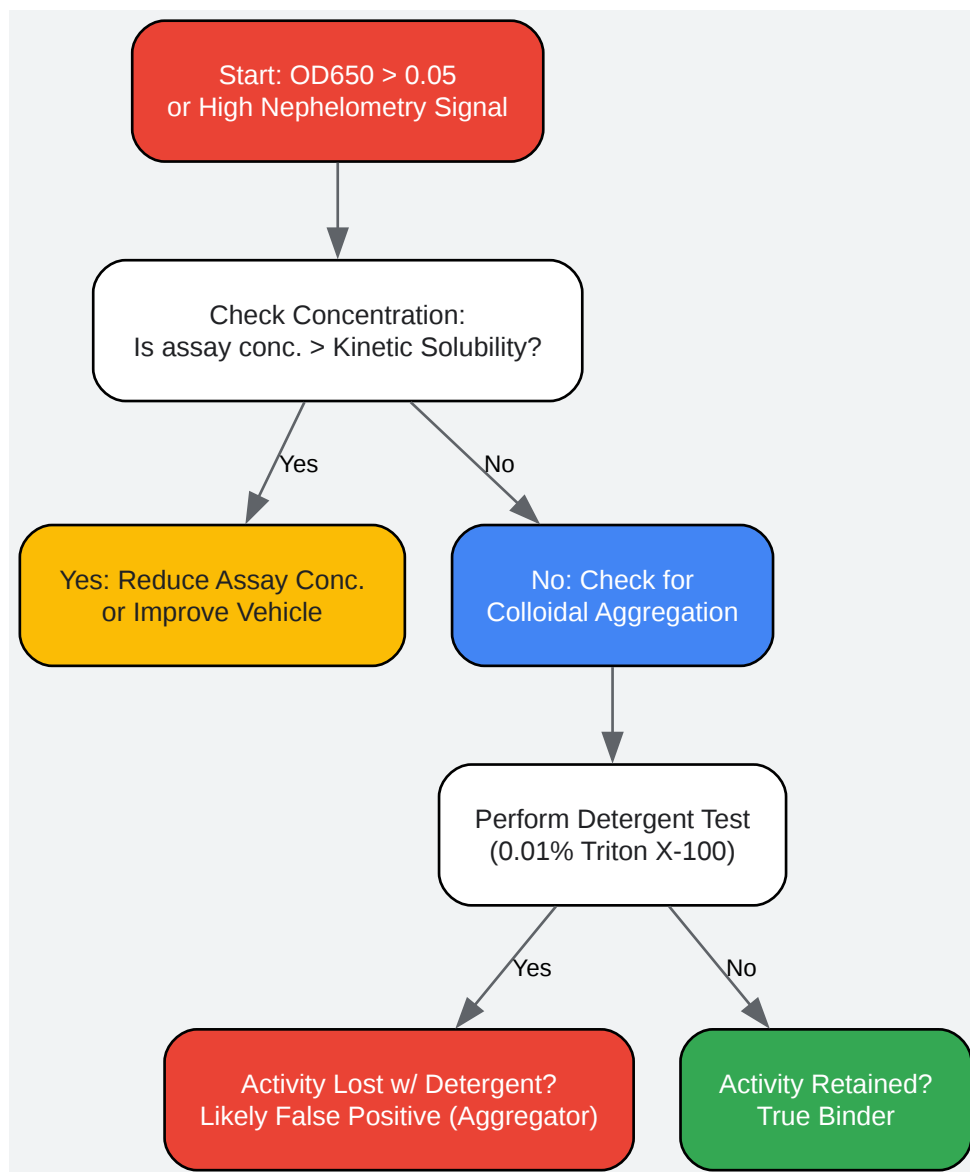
Start: OD650 > 0.05
or High Nephelometry Signal

Check Concentration:
Is assay conc. > Kinetic Solubility?

Yes

No

Yes: Reduce Assay Conc.
or Improve Vehicle

No: Check for
Colloidal Aggregation

Perform Detergent Test
(0.01% Triton X-100)

Yes

No

Activity Lost w/ Detergent?
Likely False Positive (Aggregator)

Activity Retained?
True Binder